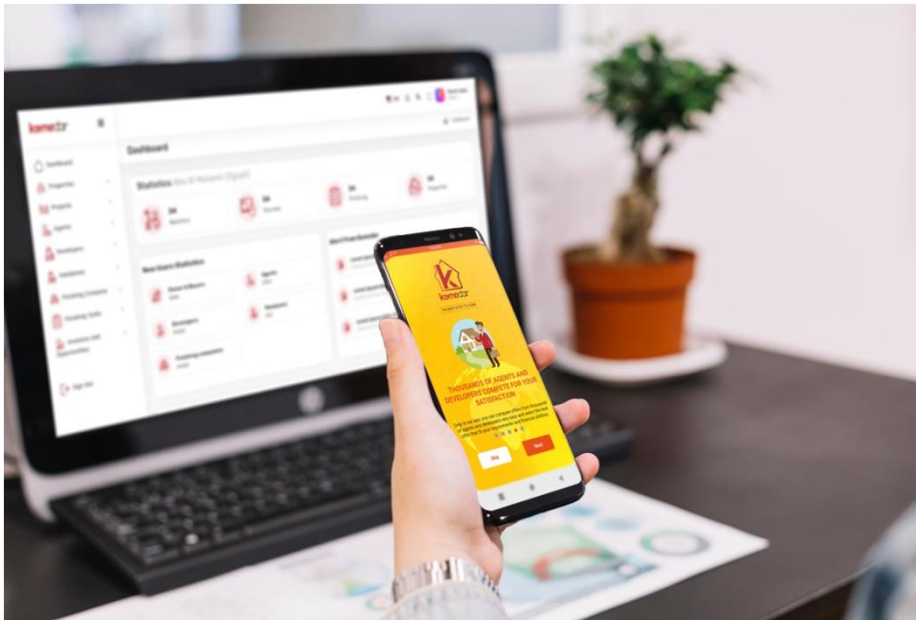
kemetar

Dashboard

Dashboard
Properties
Projects
Agents
Developers
Investors
Finishing Company
Finishing Tasks
Investors Real Opportunities
Sign Out

Statistics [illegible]

New Users Statistics

Owner & Buyers
Agents
Developers
Investors
Finishing companies

kemetar

THOUSANDS OF AGENTS AND DEVELOPERS COMPETE FOR YOUR SATISFACTION

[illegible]

Skip
Next